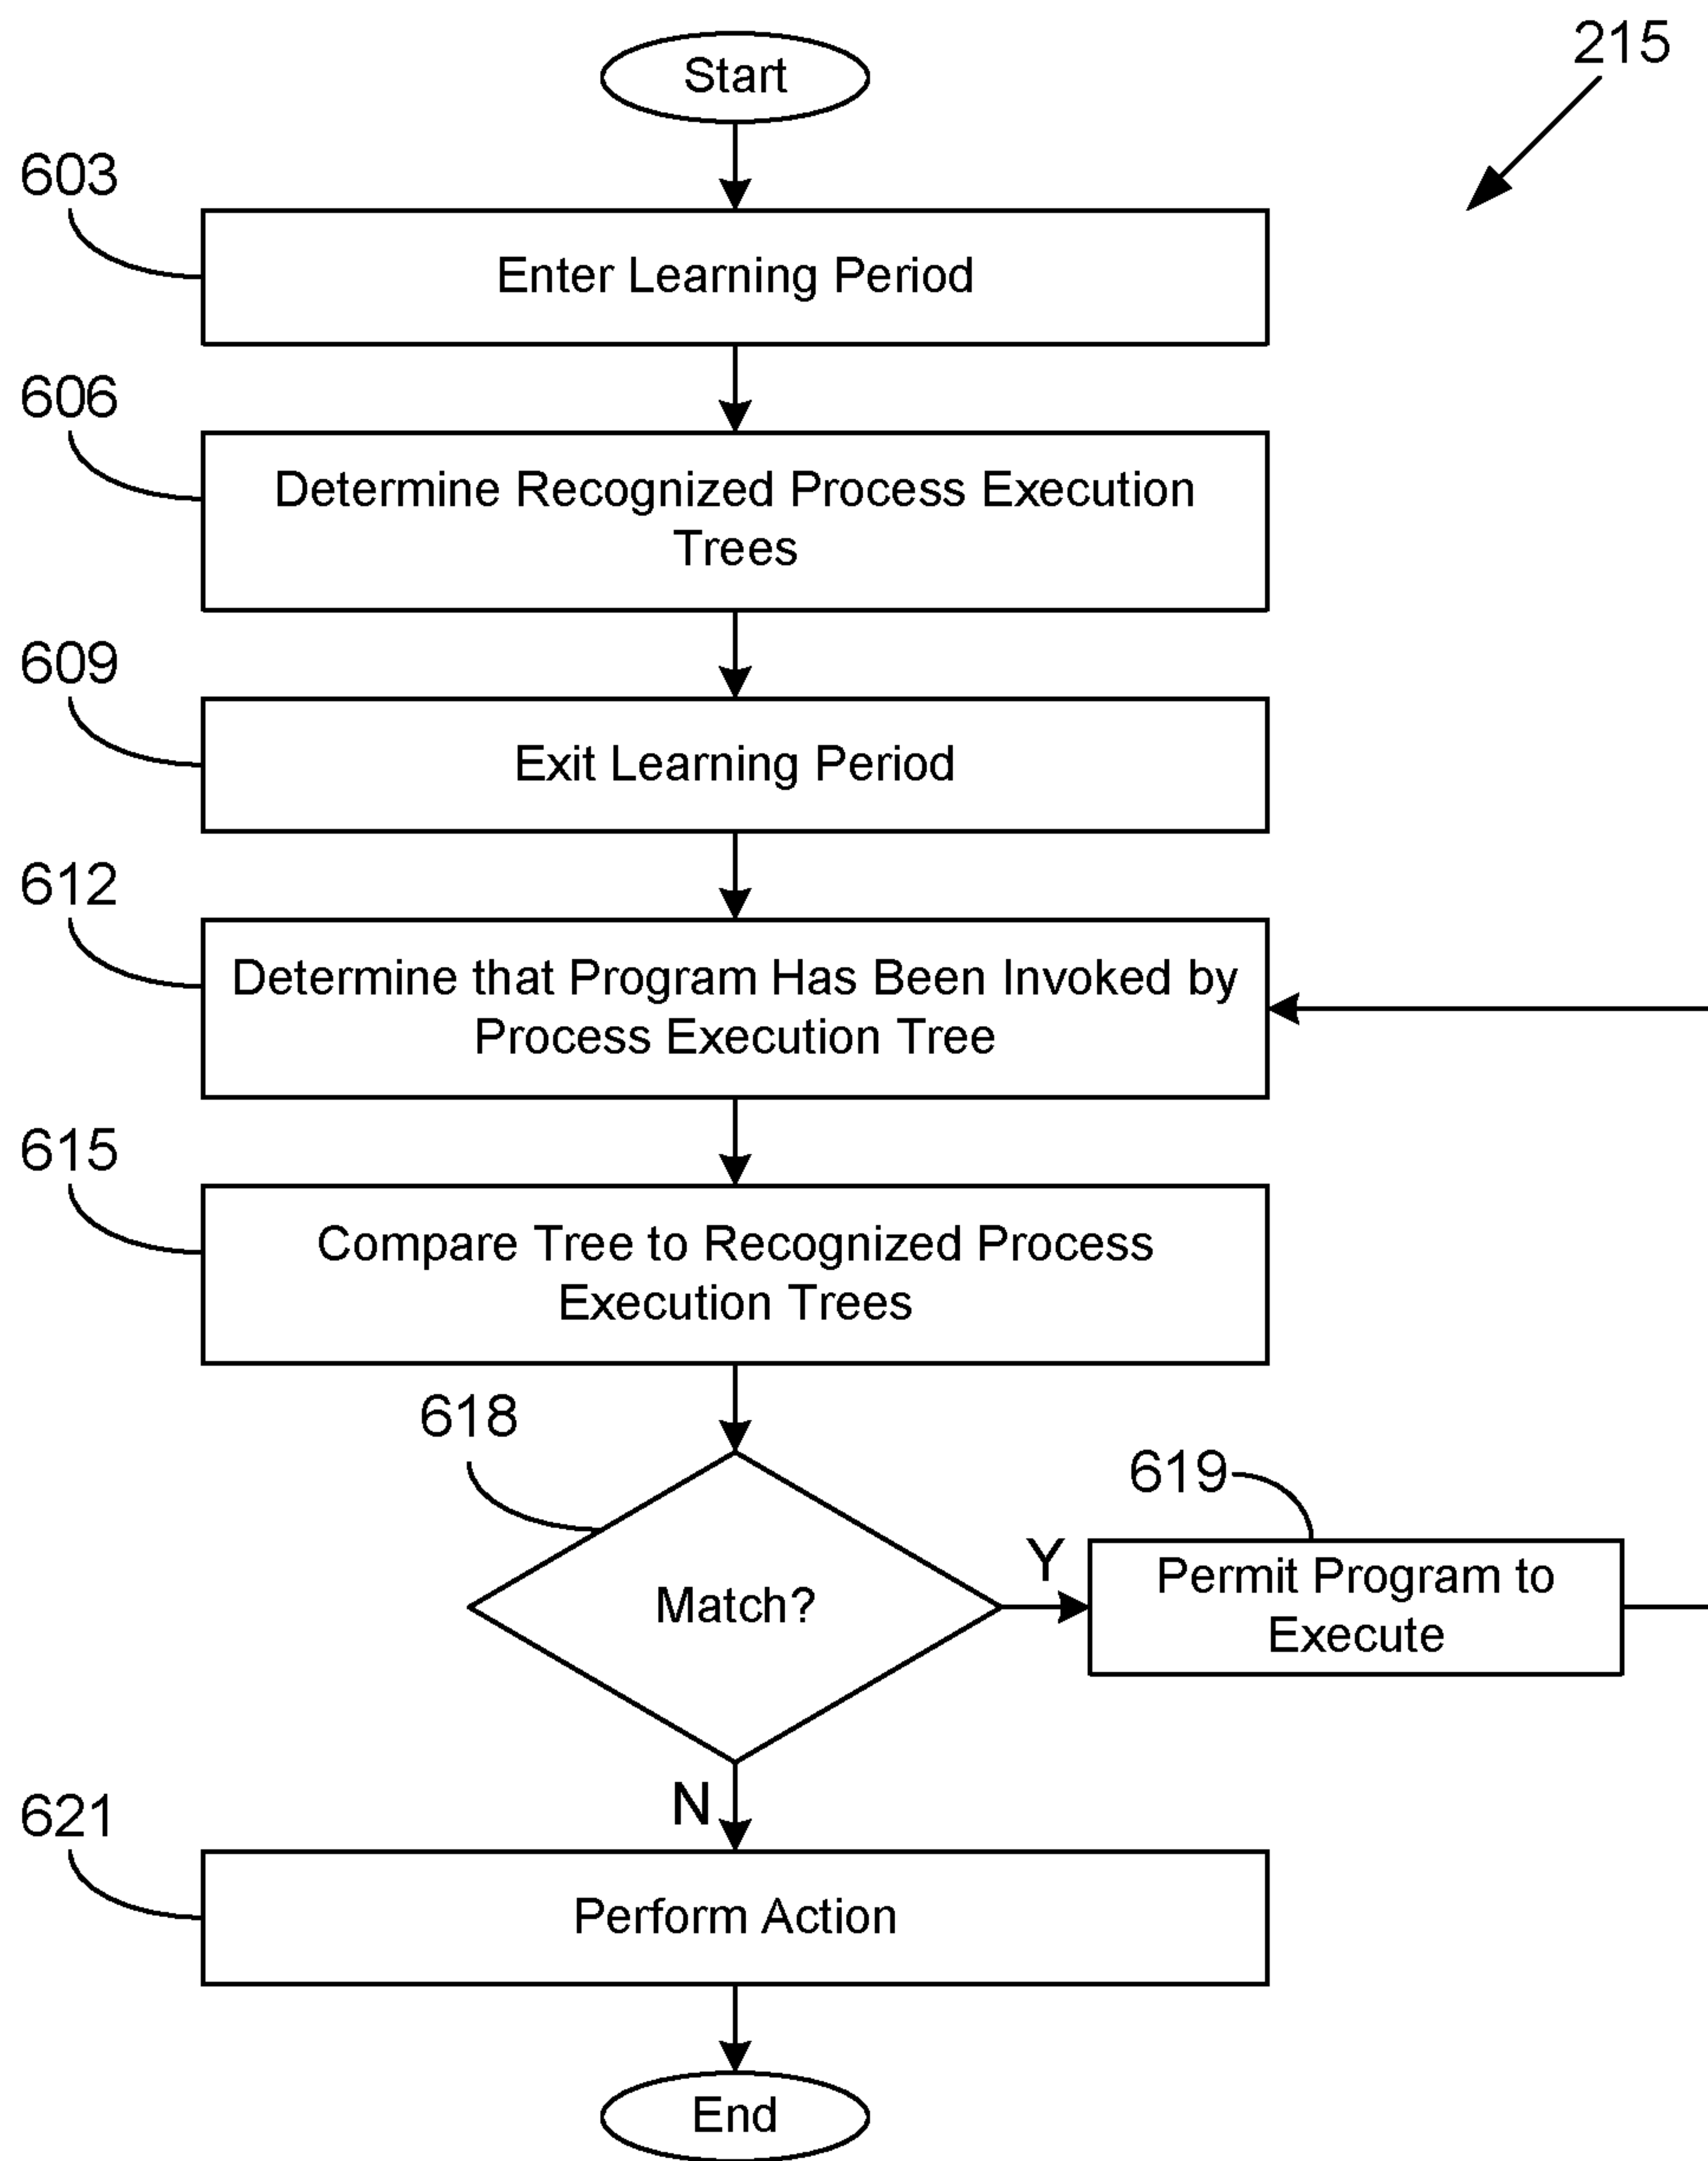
215

Start

603

Enter Learning Period

606

Determine Recognized Process Execution Trees

609

Exit Learning Period

612

Determine that Program Has Been Invoked by Process Execution Tree

615

Compare Tree to Recognized Process Execution Trees

618

Match?

Y

619

Permit Program to Execute

N

621

Perform Action

End